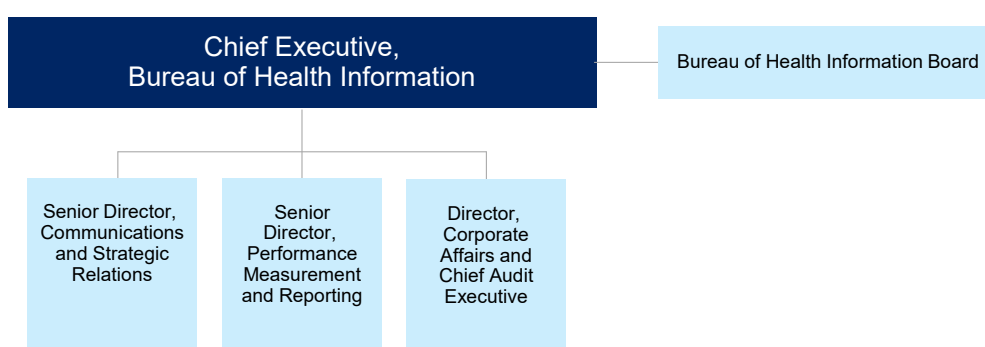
Chief Executive,
Bureau of Health Information

Bureau of Health Information Board

Senior Director, Communications and Strategic Relations

Senior Director, Performance Measurement and Reporting

Director, Corporate Affairs and Chief Audit Executive